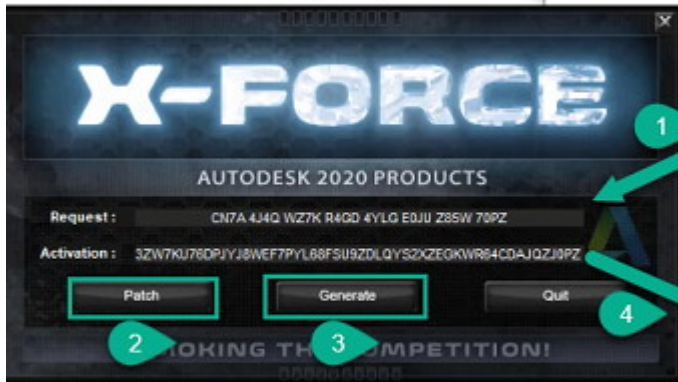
X-FORCE

AUTODESK 2020 PRODUCTS

Request : CN7A 4J4Q WZ7K R4GD 4YLG E0JU Z85W 70PZ

Activation : 3ZW7KU76DPJYJ8WEF7PYL68FSU9ZDLQYS2XZEGKWR64CDAJQZJ0PZ

Patch

Generate

Quit

1

2

3

4

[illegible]OKING TH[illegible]OMPETITION!